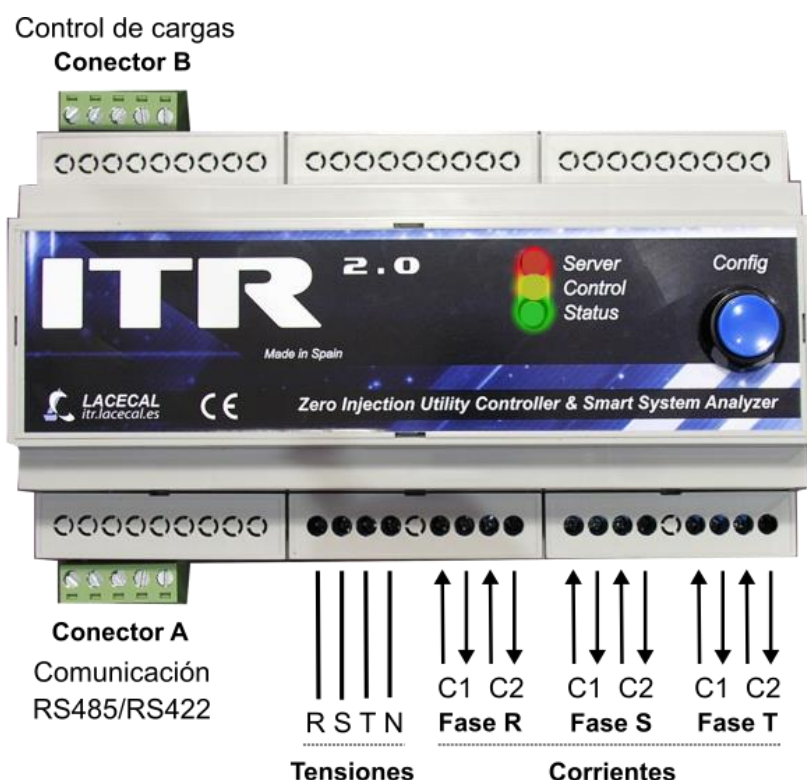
Control de cargas
**Conector B**

ITR 2.0

Server
Control
Status

Config

Made in Spain

LACECAL
itr.lacecal.es

CE

Zero Injection Utility Controller & Smart System Analyzer

**Conector A**
Comunicación
RS485/RS422

R S T N
**Tensiones**

C1 C2
**Fase R**

C1 C2
**Fase S**

C1 C2
**Fase T**

**Corrientes**